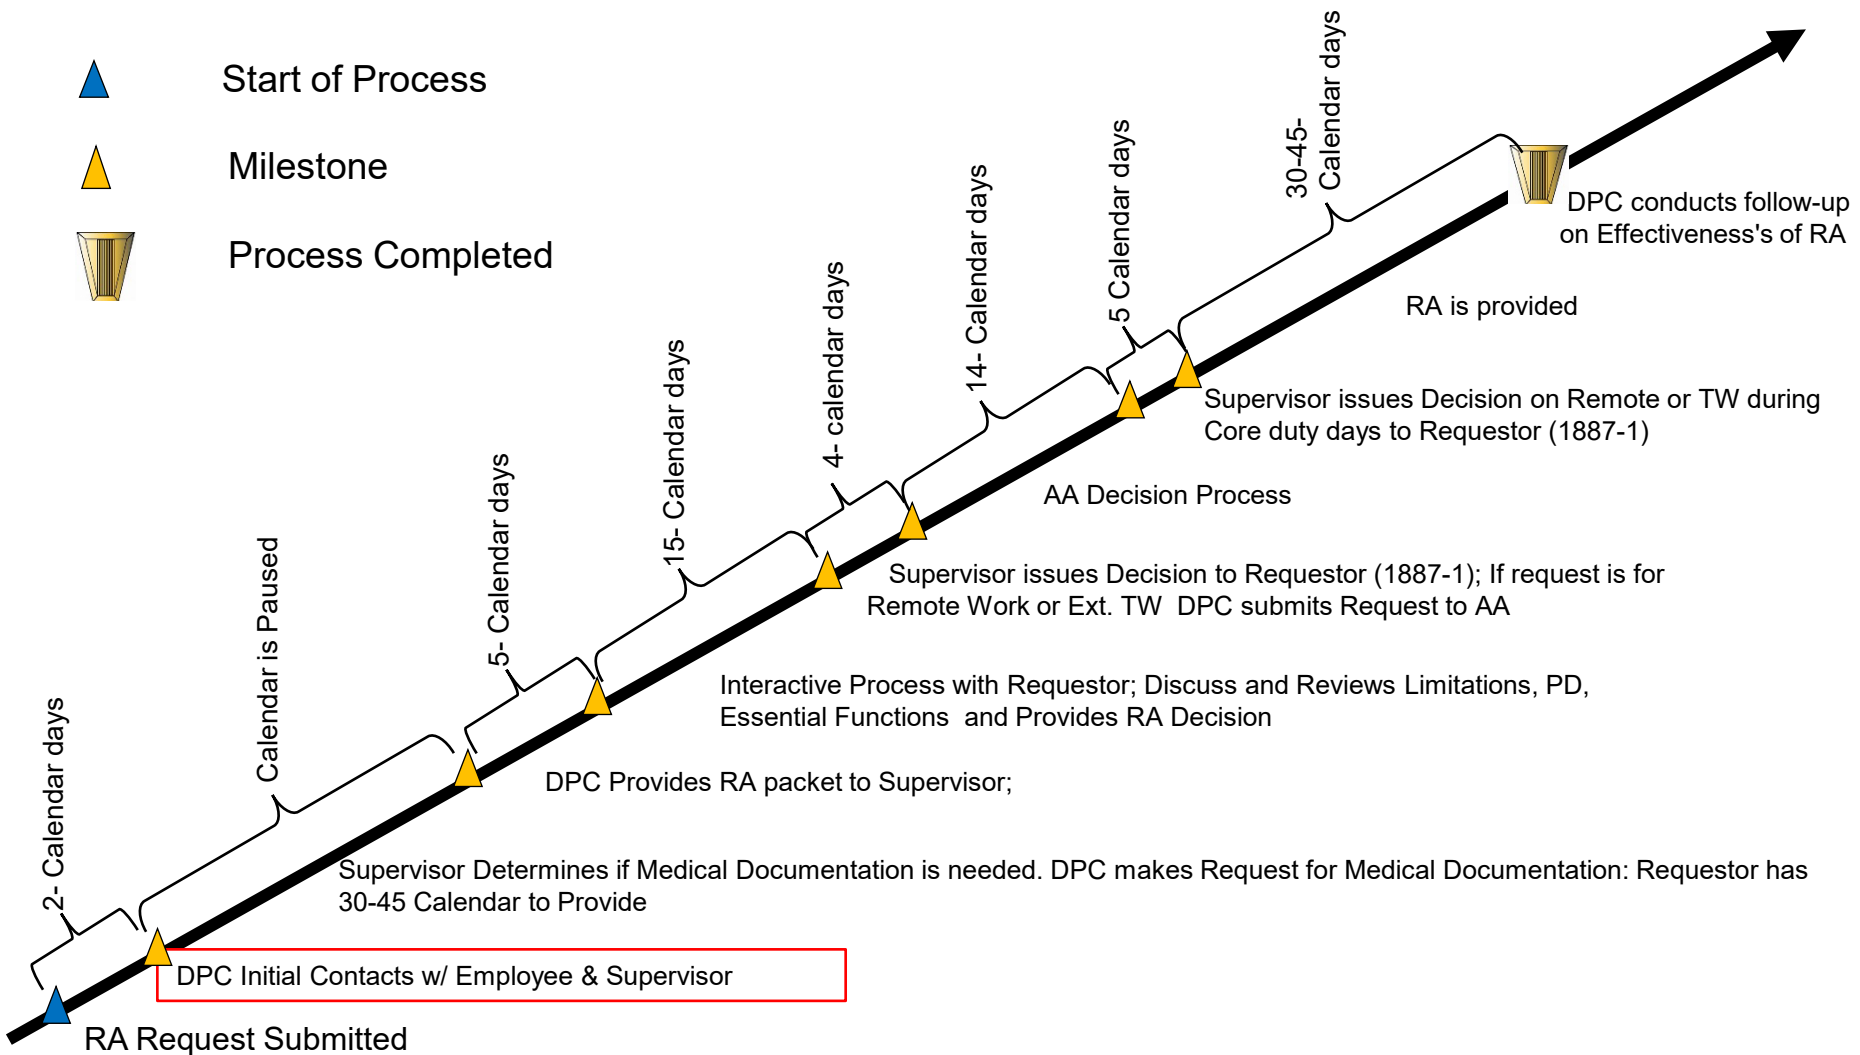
Start of Process

Milestone

Process Completed

30-45- Calendar days

DPC conducts follow-up on Effectiveness's of RA

5 Calendar days

RA is provided

14- Calendar days

Supervisor issues Decision on Remote or TW during Core duty days to Requestor (1887-1)

4- calendar days

AA Decision Process

15- Calendar days

Supervisor issues Decision to Requestor (1887-1); If request is for Remote Work or Ext. TW DPC submits Request to AA

5- Calendar days

Interactive Process with Requestor; Discuss and Reviews Limitations, PD, Essential Functions and Provides RA Decision

Calendar is Paused

DPC Provides RA packet to Supervisor;

2- Calendar days

Supervisor Determines if Medical Documentation is needed. DPC makes Request for Medical Documentation: Requestor has 30-45 Calendar to Provide

DPC Initial Contacts w/ Employee & Supervisor

RA Request Submitted